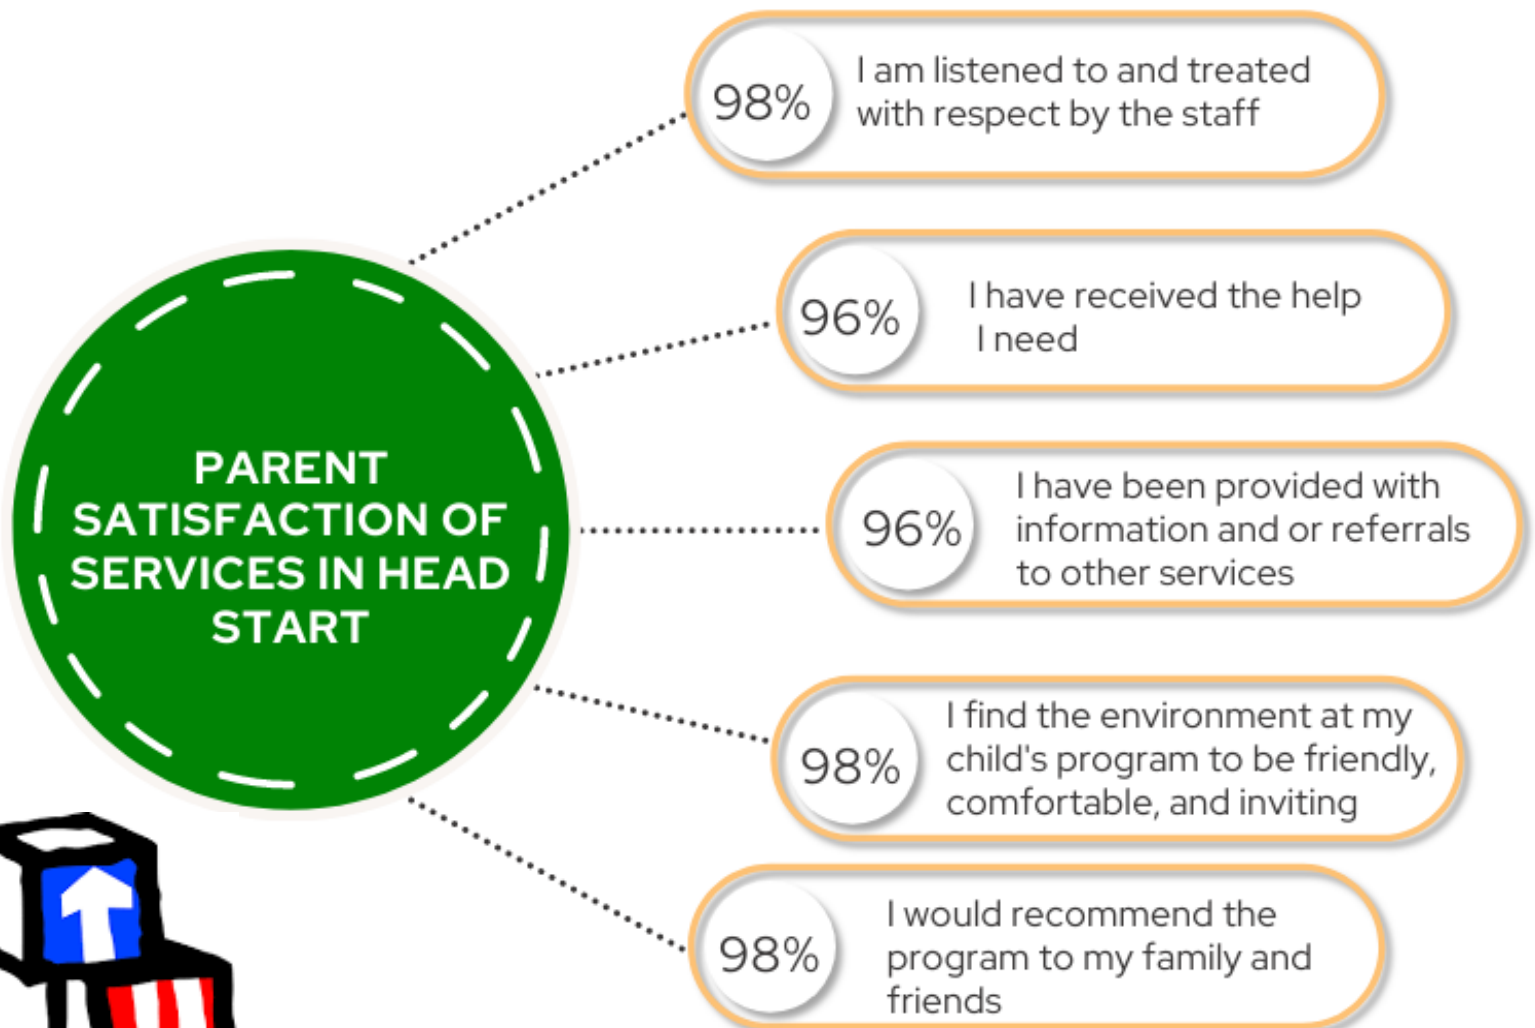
PARENT SATISFACTION OF SERVICES IN HEAD START

98%
I am listened to and treated with respect by the staff

96%
I have received the help I need

96%
I have been provided with information and or referrals to other services

98%
I find the environment at my child's program to be friendly, comfortable, and inviting

98%
I would recommend the program to my family and friends